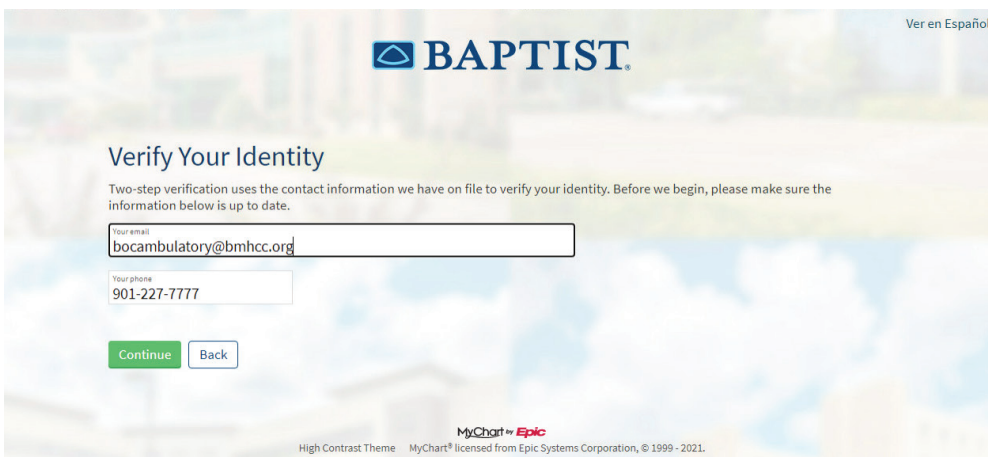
Ver en Español

BAPTIST.

Verify Your Identity

Two-step verification uses the contact information we have on file to verify your identity. Before we begin, please make sure the information below is up to date.

Your email
bocambulatory@bmhcc.org

Your phone
901-227-7777

Continue Back

MyChart by Epic

High Contrast Theme MyChart® licensed from Epic Systems Corporation, © 1999 - 2021.